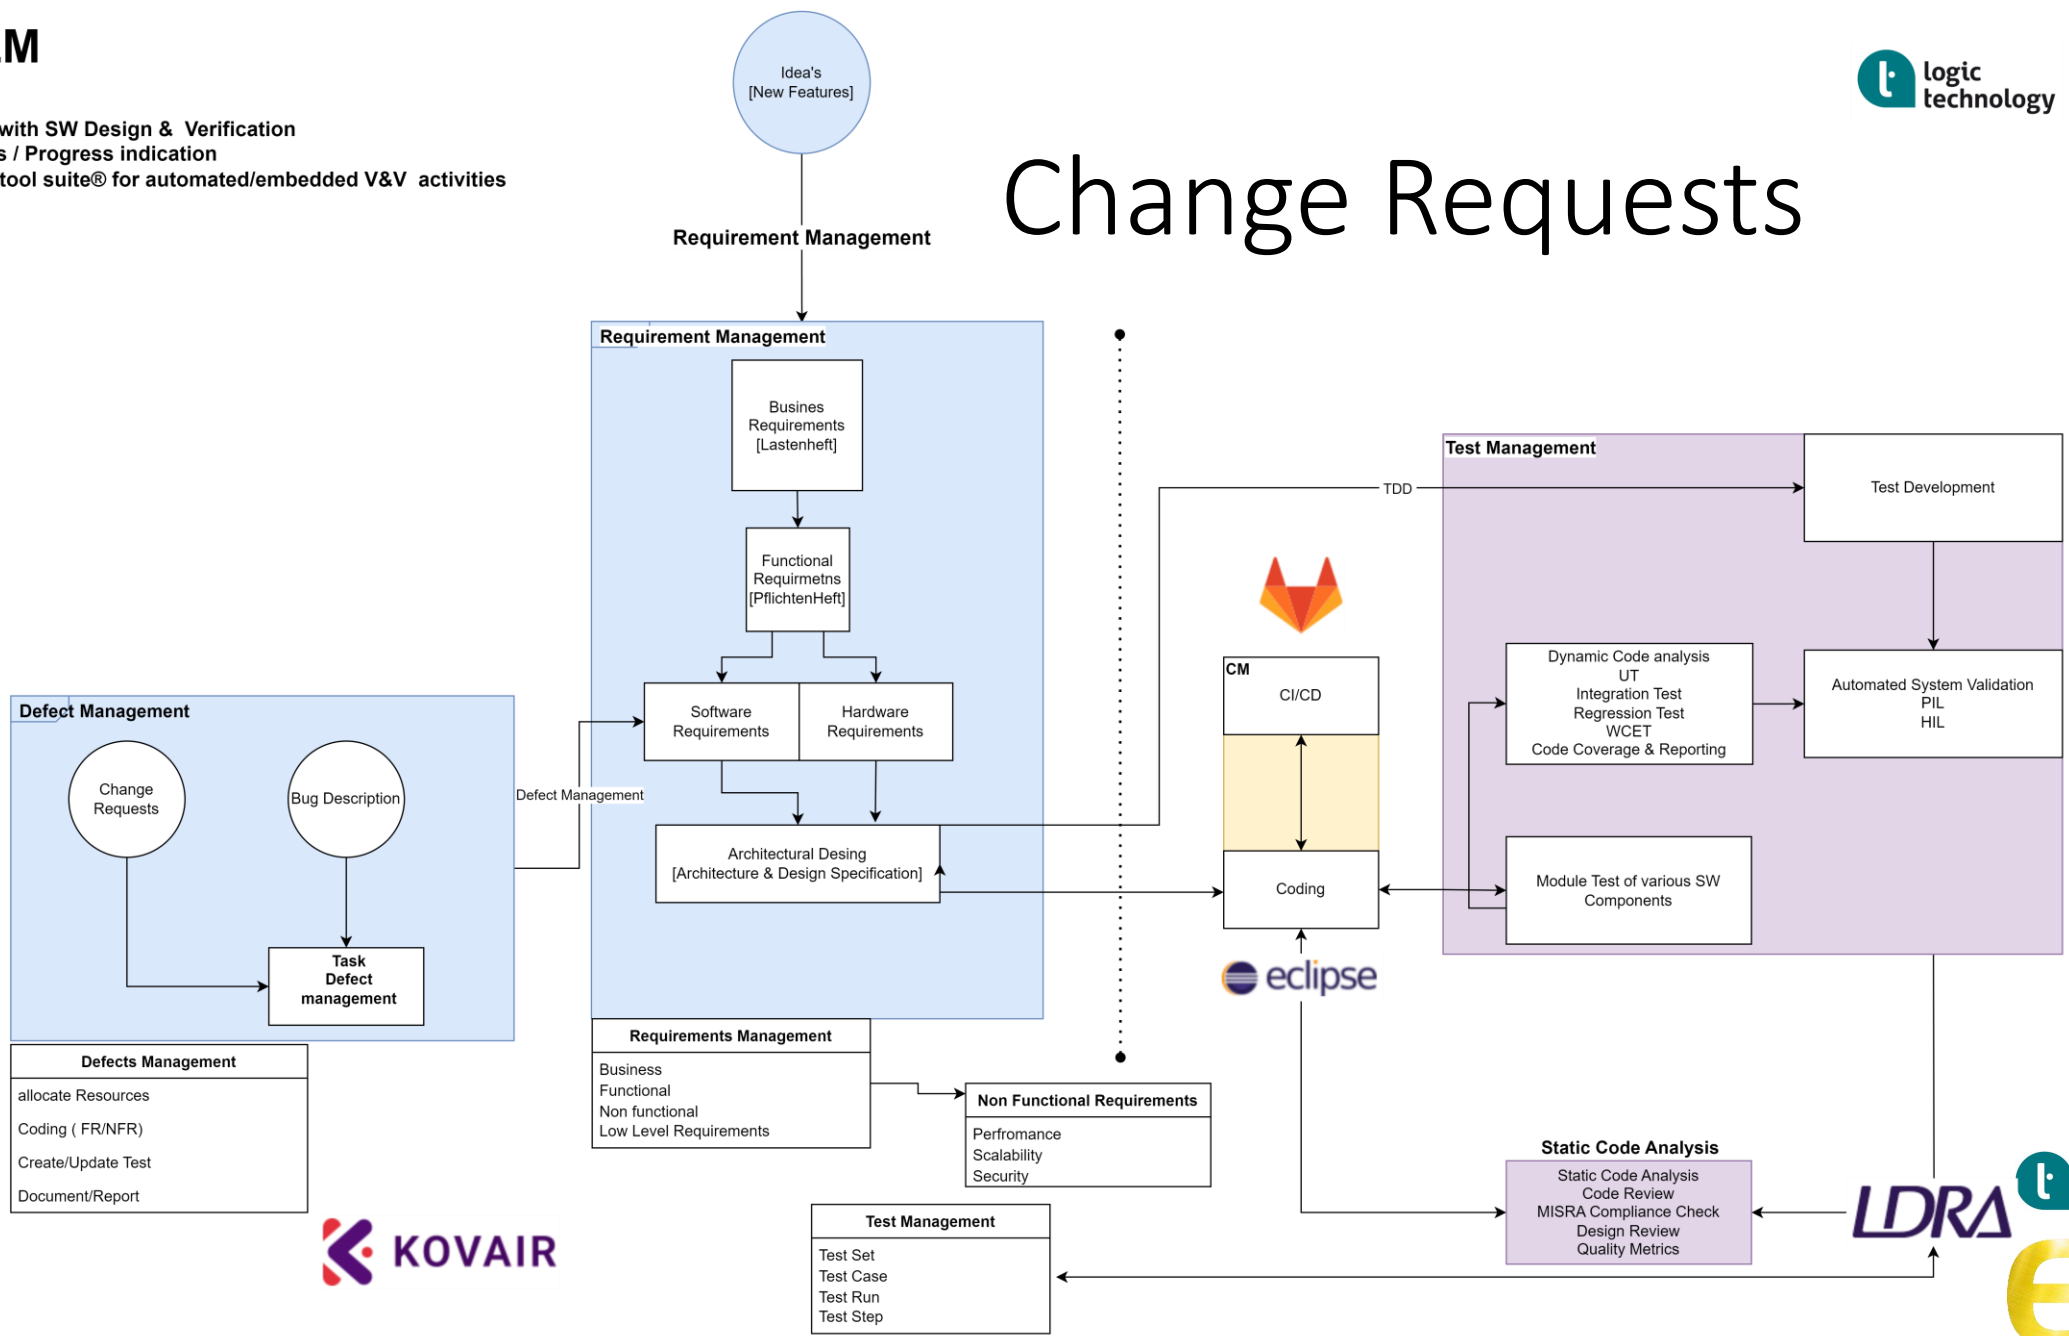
M

with SW Design & Verification
s / Progress indication
tool suite® for automated/embedded V&V activities

Idea's
[New Features]

Requirement Management

logic technology

Change Requests

Requirement Management

Busines Requirements [Lastenheft]

Functional Requirmetns [PflichtenHeft]

Software Requirements

Hardware Requirements

Architectural Desing [Architecture & Design Specification]

Test Management

TDD

Test Development

Dynamic Code analysis
UT
Integration Test
Regression Test
WCET
Code Coverage & Reporting

Automated System Validation
PIL
HIL

CM

CI/CD

Coding

Module Test of various SW Components

eclipse

Defect Management

Change Requests

Bug Description

Defect Management

Task
Defect
management

Defects Management

allocate Resources
Coding ( FR/NFR)
Create/Update Test
Document/Report

KOVAIR

Requirements Management

Business
Functional
Non functional
Low Level Requirements

Non Functional Requirements

Perfromance
Scalability
Security

Test Management

Test Set
Test Case
Test Run
Test Step

Static Code Analysis

Static Code Analysis
Code Review
MISRA Compliance Check
Design Review
Quality Metrics

LDRA